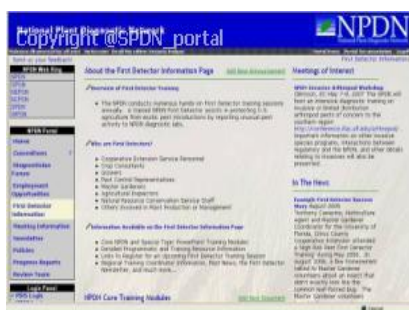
National Plant Diagnostic Network

Copyright ©SPDN_portal

NPDN

About the First Detector Information Page

Overview of First Detector Training

The NPDN conducts numerous hands-on First Detector training sessions annually. A trained NPDN First Detector assists in protecting U.S. agriculture from exotic pest introductions by reporting unusual pest activity to NPDN diagnostic labs.

Who are First Detectors?

Cooperative Extension Service Personnel
Crop Consultants
Growers
Pest Control Representatives
Master Gardeners
Agricultural Inspectors
Natural Resource Conservation Service Staff
Others involved in Plant Production or Management

Information Available on the First Detector Information Page

Core NPDN and Special Topic PowerPoint Training Modules
Updated Programmatic and Training Resource Information
Links to Register for an Upcoming First Detector Training Session
Regional Training Coordinator Information, Past News, the First Detector Newsletter, and much more...

NPDN Core Training Modules

Meetings of Interest

In The News

Home
Newsletter
Publications
Progress Reports
Review Team
Login Panel